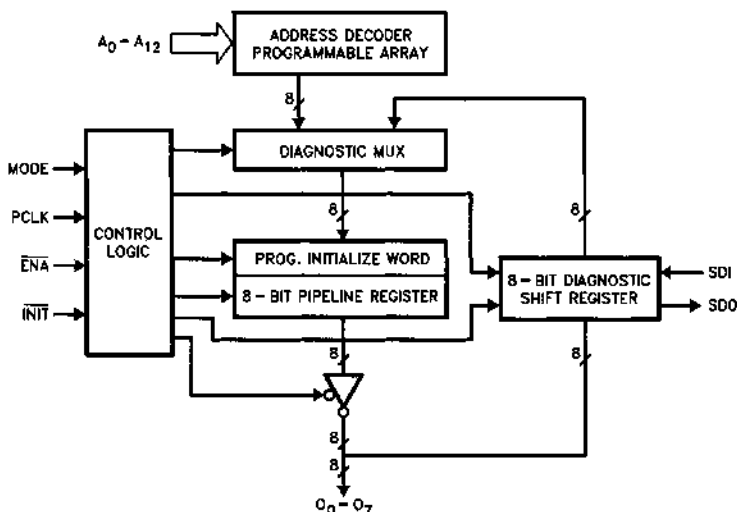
$A_0 - A_{12}$

ADDRESS DECODER PROGRAMMABLE ARRAY

8

DIAGNOSTIC MUX

MODE

PCLK

$\overline{ENA}$

$\overline{INIT}$

CONTROL LOGIC

8

8

PROG. INITIALIZE WORD

8 - BIT PIPELINE REGISTER

8 - BIT DIAGNOSTIC SHIFT REGISTER

SDI

SDO

8

8

8

8

$O_0 - O_7$